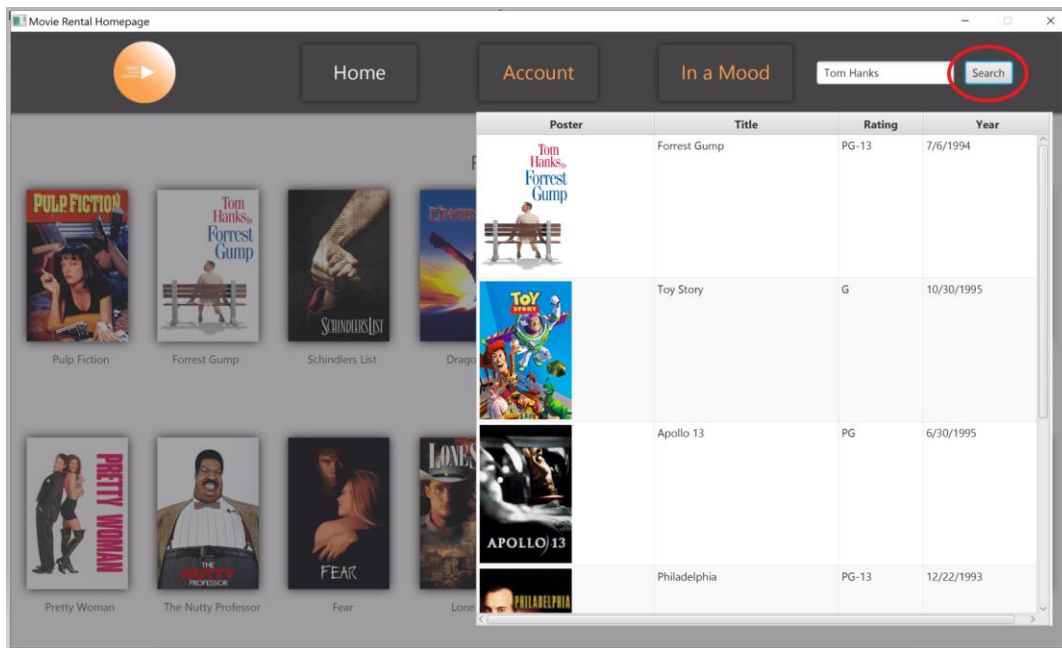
Movie Rental Homepage

Home

Account

In a Mood

Tom Hanks

Search

| Poster | Title | Rating | Year |
|---|---|---|---|
| Tom Hanks is Forrest Gump | Forrest Gump | PG-13 | 7/6/1994 |
| TOY STORY | Toy Story | G | 10/30/1995 |
| APOLLO 13 | Apollo 13 | PG | 6/30/1995 |
| PHILADELPHIA | Philadelphia | PG-13 | 12/22/1993 |

PULP FICTION

Tom Hanks is Forrest Gump

SCHINDLER'S LIST

Pulp Fiction

Forrest Gump

Schindlers List

Drago

PRETTY WOMAN

THE NUTTY PROFESSOR

FEAR

LONES

Pretty Woman

The Nutty Professor

Fear

Lone